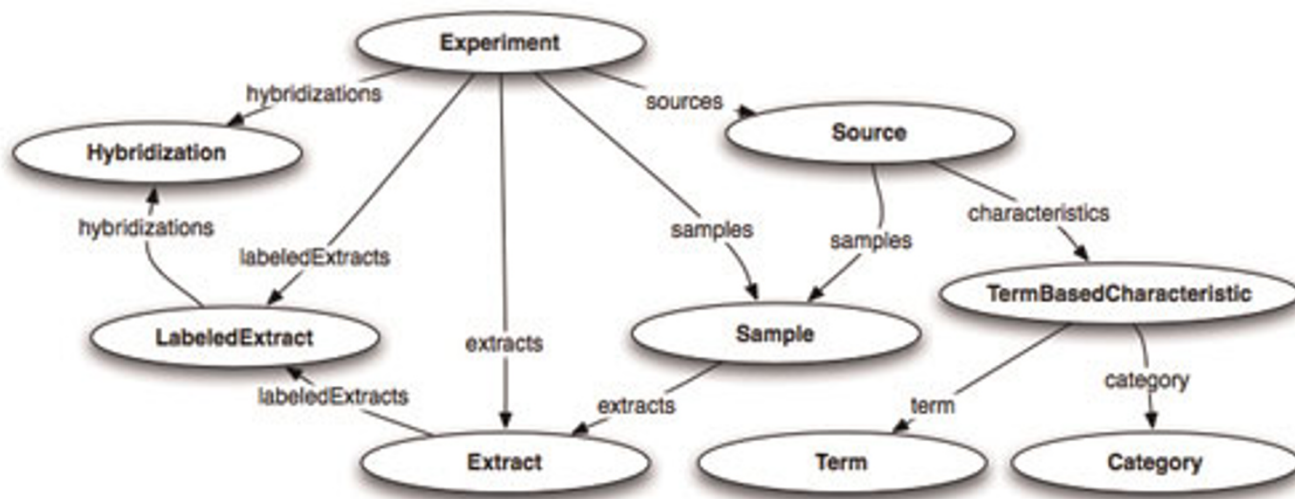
Experiment

hybridizations

sources

Hybridization

Source

hybridizations

labeledExtracts

samples

samples

characteristics

TermBasedCharacteristic

LabeledExtract

extracts

Sample

category

labeledExtracts

extracts

term

Extract

Term

Category